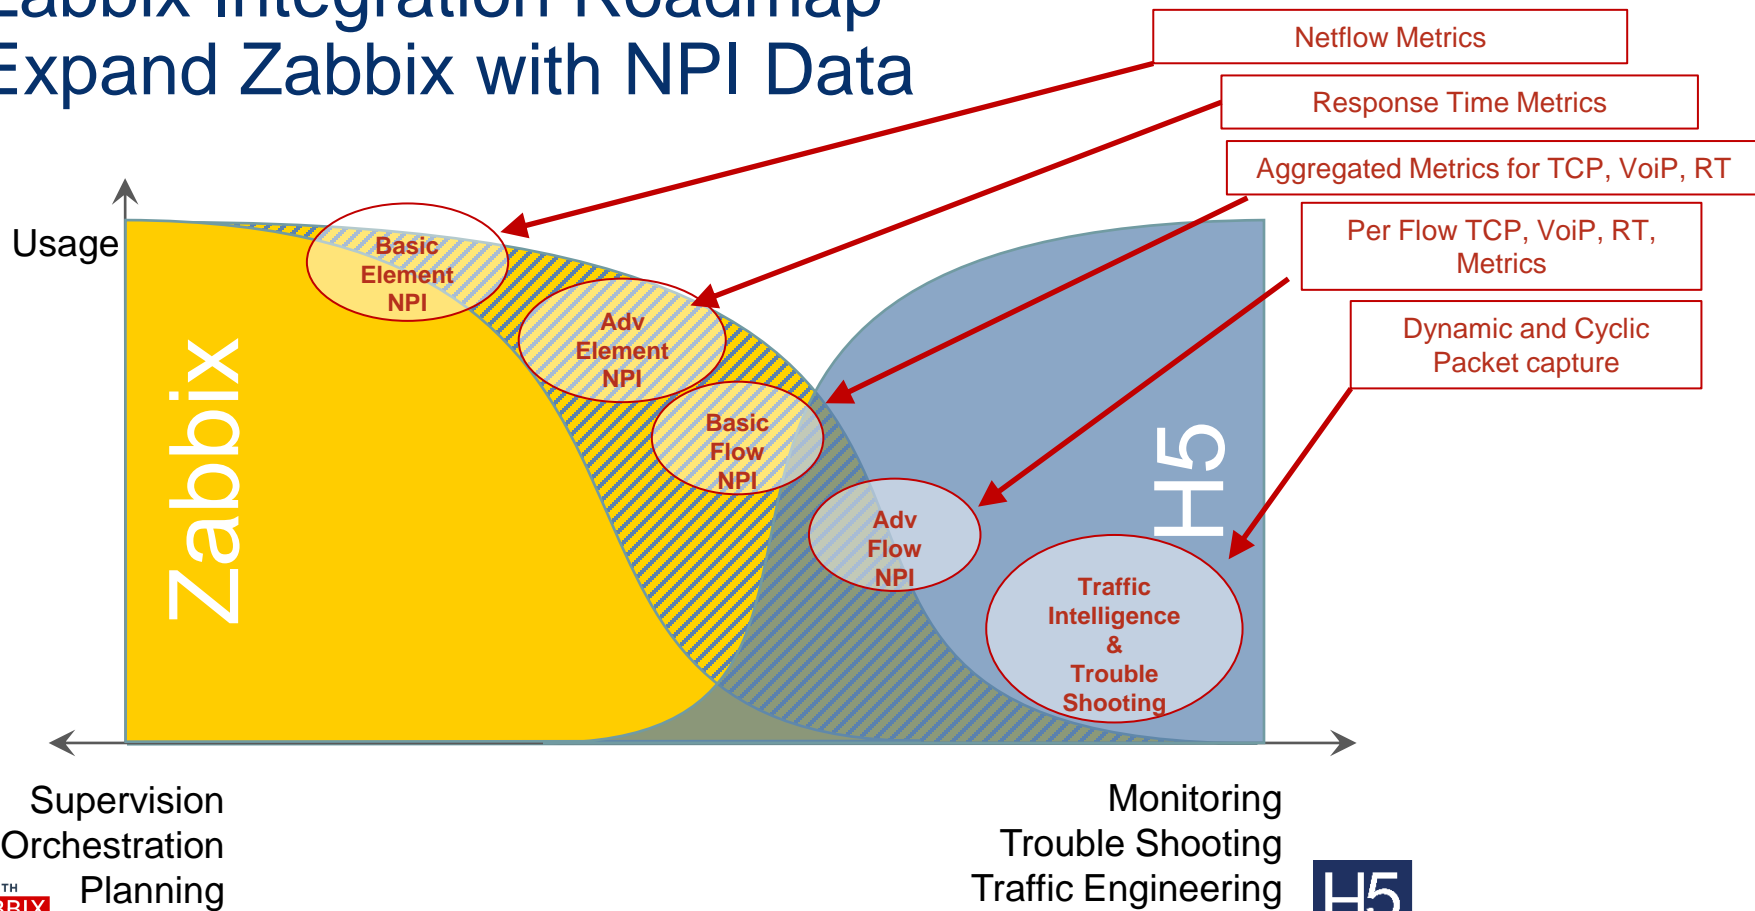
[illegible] Integration Roadmap
Expand Zabbix with NPI Data

Netflow Metrics

Response Time Metrics

Aggregated Metrics for TCP, VoiP, RT

Per Flow TCP, VoiP, RT, Metrics

Dynamic and Cyclic Packet capture

Usage

Zabbix

H5

Basic Element NPI

Adv Element NPI

Basic Flow NPI

Adv Flow NPI

Traffic Intelligence & Trouble Shooting

Supervision
Orchestration
Planning

Monitoring
Trouble Shooting
Traffic Engineering

H5